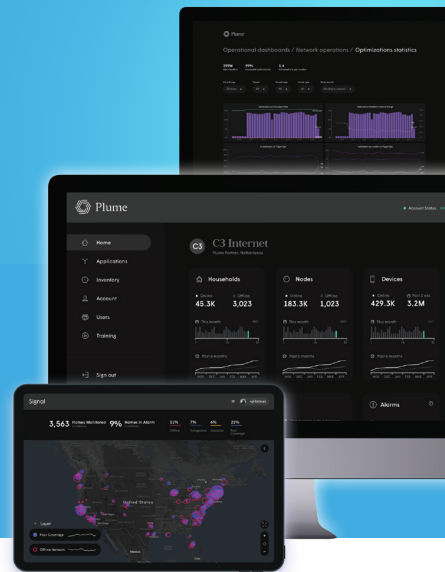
Plume

Operational dashboards / Network operations / Optimizations statistics

Plume

Account Status

Home

Applications

Inventory

Account

Users

Training

Sign out

C3 C3 Internet

Households

45.3K 3,023

Nodes

183.3K 1,023

Devices

429.5K 3.2M

Alarms

Signal

3,563 Homes Monitored 9% Homes in Alarm

12% 7% 6% 22%

United States

Mexico

Layer

Poor Coverage

Offline Network